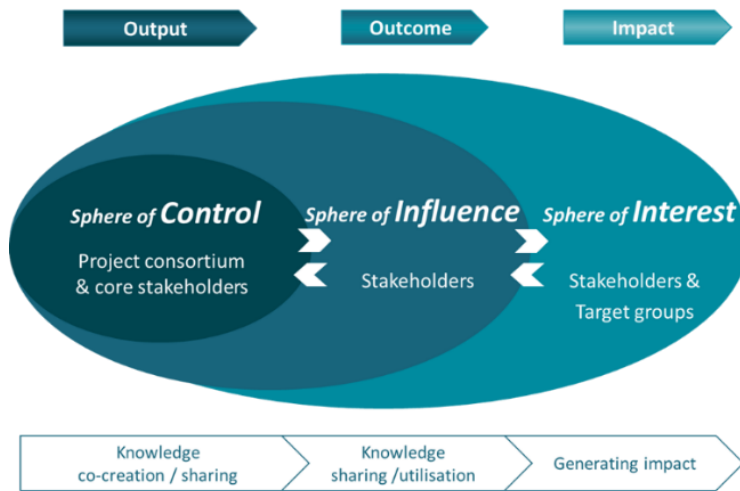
Output

Outcome

Impact

Sphere of Control

Project consortium & core stakeholders

Sphere of Influence

Stakeholders

Sphere of Interest

Stakeholders & Target groups

Knowledge co-creation / sharing

Knowledge sharing /utilisation

Generating impact